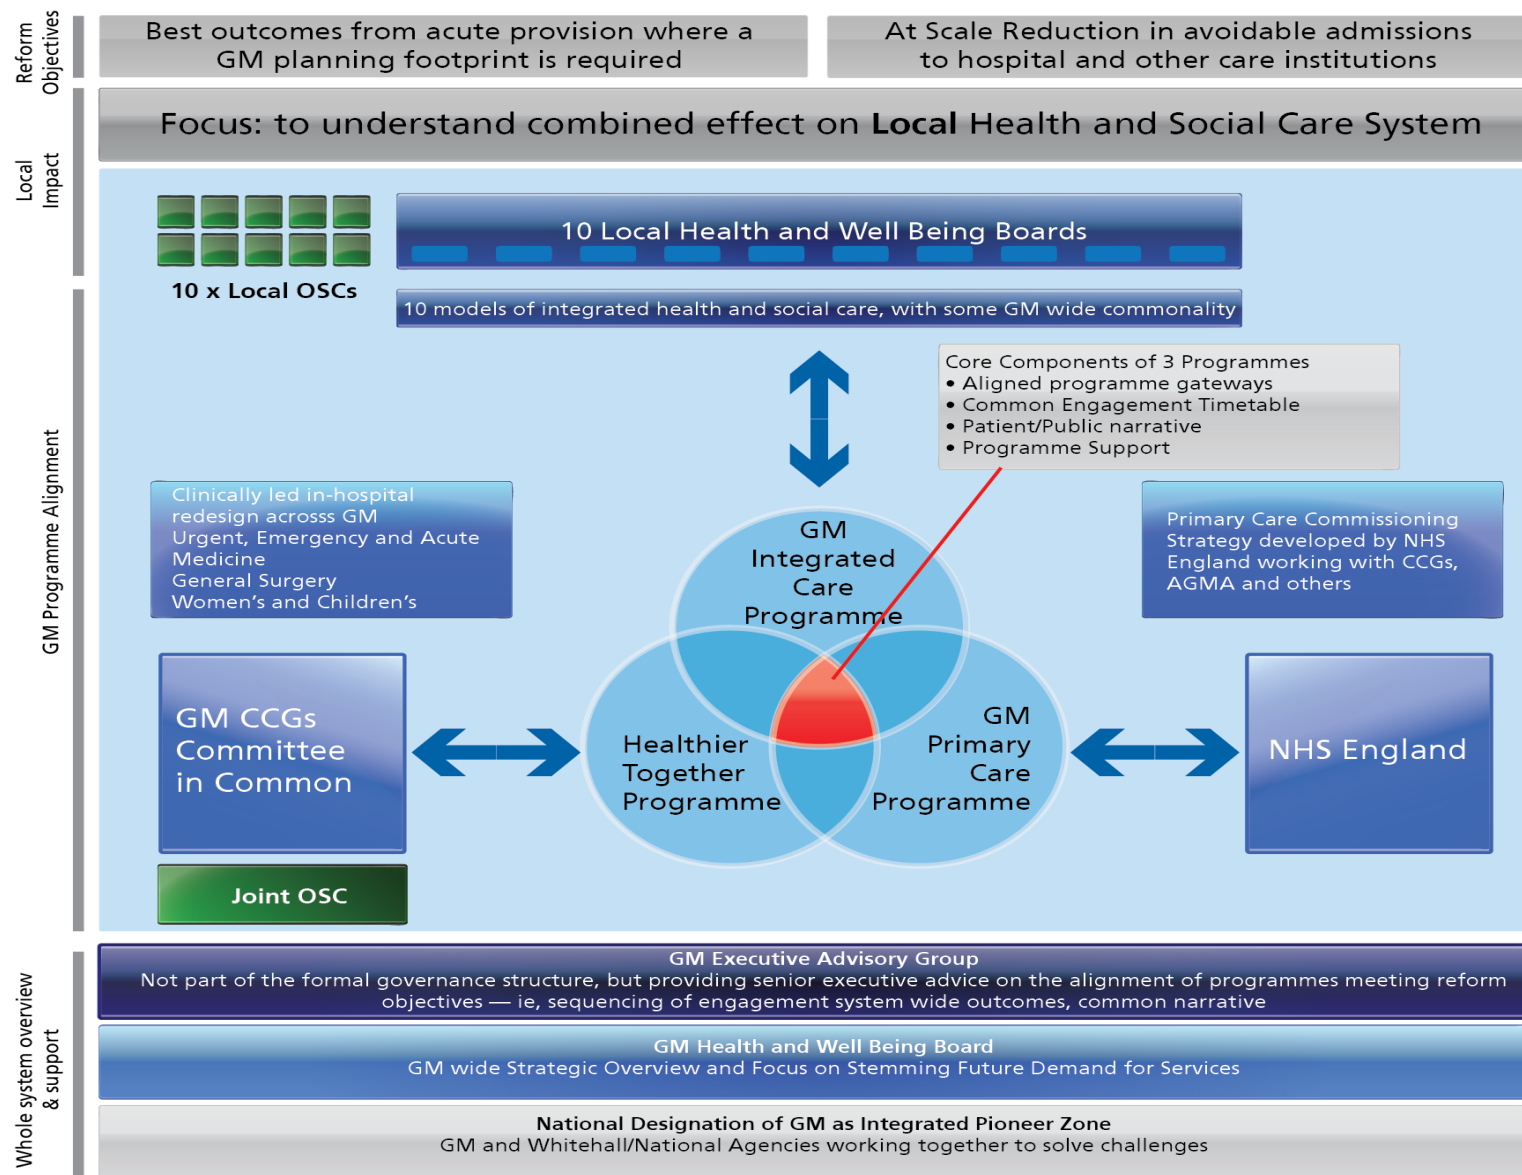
Reform Objectives

Best outcomes from acute provision where a GM planning footprint is required

At Scale Reduction in avoidable admissions to hospital and other care institutions

Local Impact

Focus: to understand combined effect on **Local** Health and Social Care System

GM Programme Alignment

10 Local Health and Well Being Boards

10 x Local OSCs

10 models of integrated health and social care, with some GM wide commonality

Core Components of 3 Programmes
• Aligned programme gateways
• Common Engagement Timetable
• Patient/Public narrative
• Programme Support

Clinically led in-hospital redesign acrosss GM
Urgent, Emergency and Acute Medicine
General Surgery
Women's and Children's

GM Integrated Care Programme

Primary Care Commissioning Strategy developed by NHS England working with CCGs, AGMA and others

GM CCGs Committee in Common

Healthier Together Programme

GM Primary Care Programme

NHS England

Joint OSC

Whole system overview & support

GM Executive Advisory Group
Not part of the formal governance structure, but providing senior executive advice on the alignment of programmes meeting reform objectives — ie, sequencing of engagement system wide outcomes, common narrative

GM Health and Well Being Board
GM wide Strategic Overview and Focus on Stemming Future Demand for Services

National Designation of GM as Integrated Pioneer Zone
GM and Whitehall/National Agencies working together to solve challenges